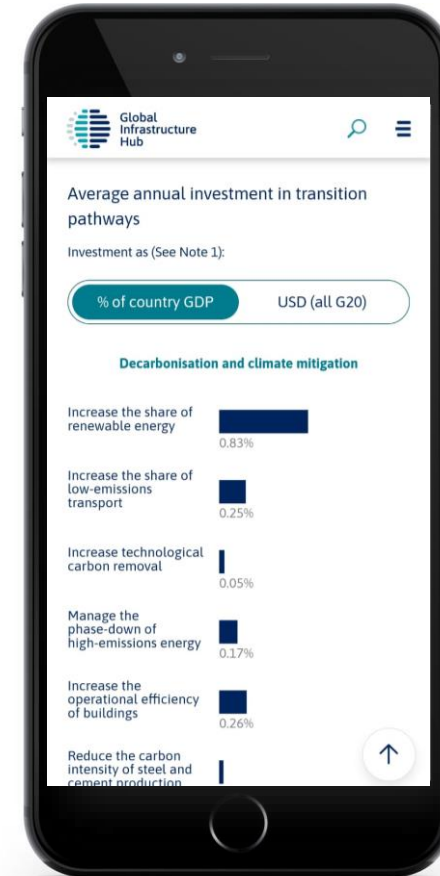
Global Infrastructure Hub

Average annual investment in transition pathways

Investment as (See Note 1):

% of country GDP

USD (all G20)

Decarbonisation and climate mitigation

Increase the share of renewable energy

0.83%

Increase the share of low-emissions transport

0.25%

Increase technological carbon removal

0.05%

Manage the phase-down of high-emissions energy

0.17%

Increase the operational efficiency of buildings

0.26%

Reduce the carbon intensity of steel and cement production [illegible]